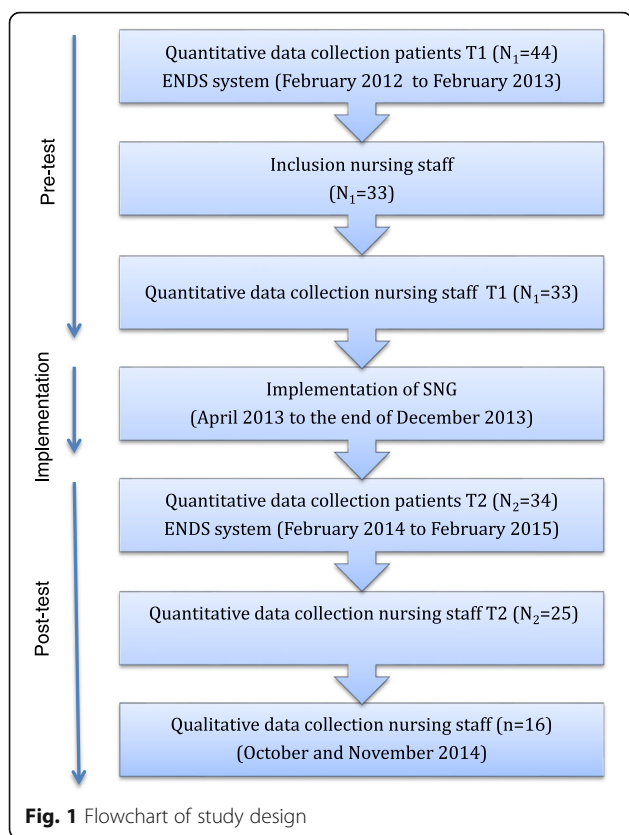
Pre-test

Quantitative data collection patients T1 ($N_1$=44)
ENDS system (February 2012 to February 2013)

Inclusion nursing staff
($N_1$=33)

Quantitative data collection nursing staff T1 ($N_1$=33)

Implementation

Implementation of SNG
(April 2013 to the end of December 2013)

Post-test

Quantitative data collection patients T2 ($N_2$=34)
ENDS system (February 2014 to February 2015)

Quantitative data collection nursing staff T2 ($N_2$=25)

Qualitative data collection nursing staff (n=16)
(October and November 2014)

Fig. 1 Flowchart of study design